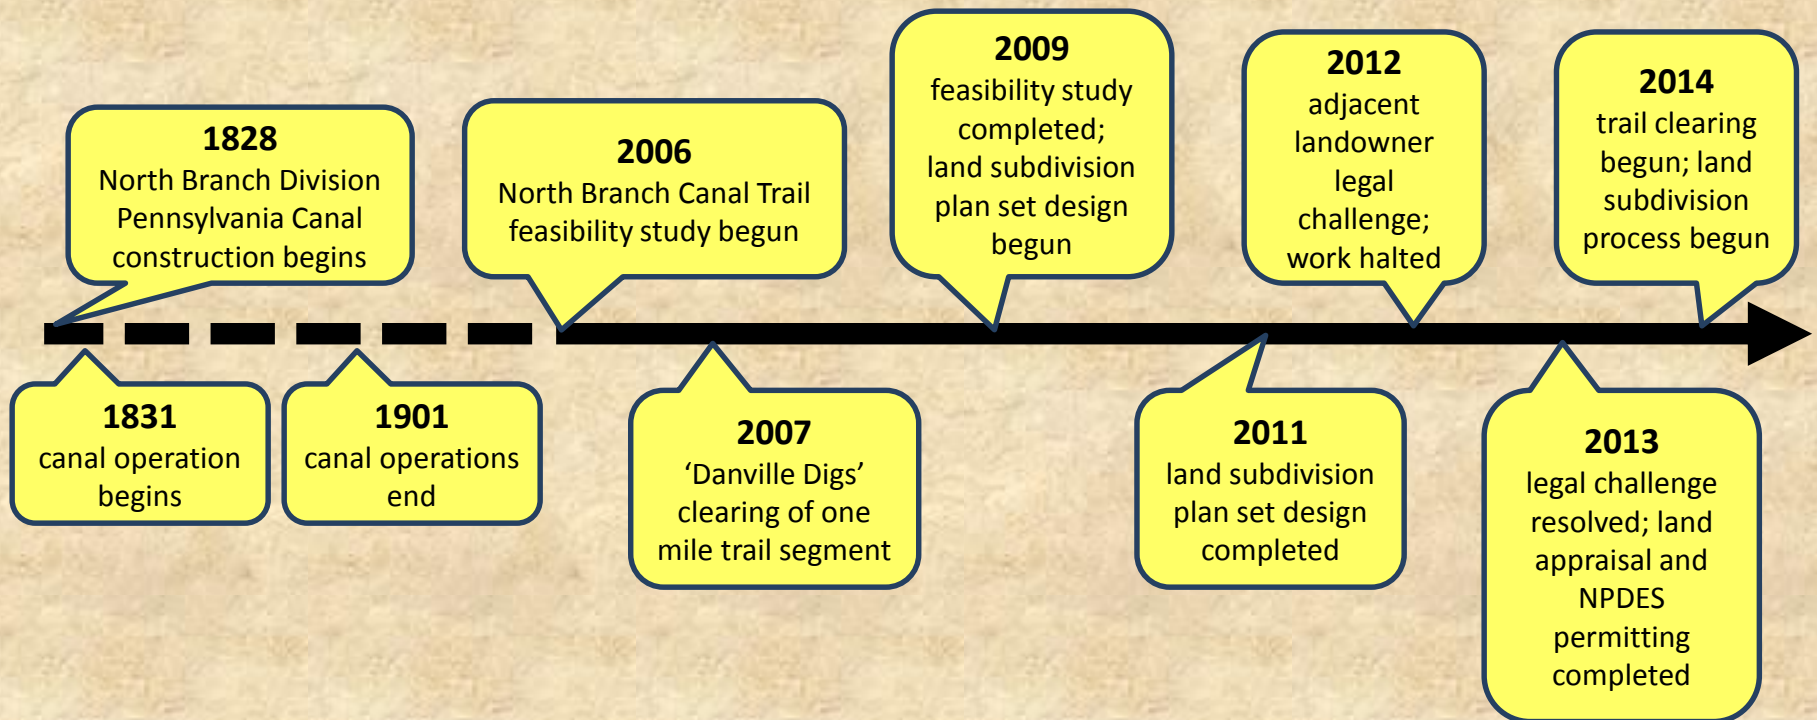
1828
North Branch Division Pennsylvania Canal construction begins

2006
North Branch Canal Trail feasibility study begun

2009
feasibility study completed; land subdivision plan set design begun

2012
adjacent landowner legal challenge; work halted

2014
trail clearing begun; land subdivision process begun

1831
canal operation begins

1901
canal operations end

2007
‘Danville Digs’ clearing of one mile trail segment

2011
land subdivision plan set design completed

2013
legal challenge resolved; land appraisal and NPDES permitting completed